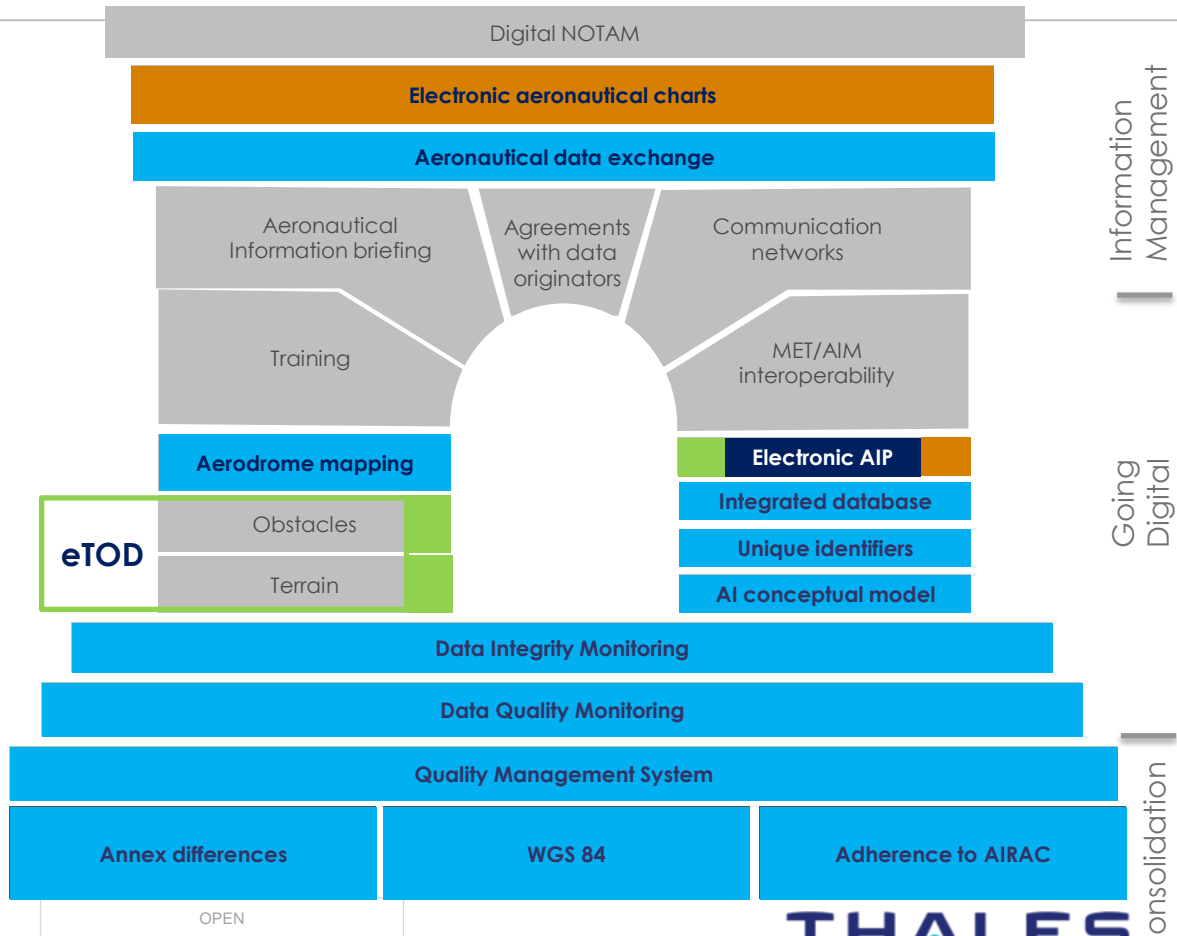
Digital NOTAM

Electronic aeronautical charts

Aeronautical data exchange

Aeronautical Information briefing

Agreements with data originators

Communication networks

Training

MET/AIM interoperability

Aerodrome mapping

Electronic AIP

Integrated database

eTOD

Obstacles

Terrain

Unique identifiers

AI conceptual model

Data Integrity Monitoring

Data Quality Monitoring

Quality Management System

Annex differences

WGS 84

Adherence to AIRAC

Information Management

Going Digital

onsolidation

OPEN

THALES